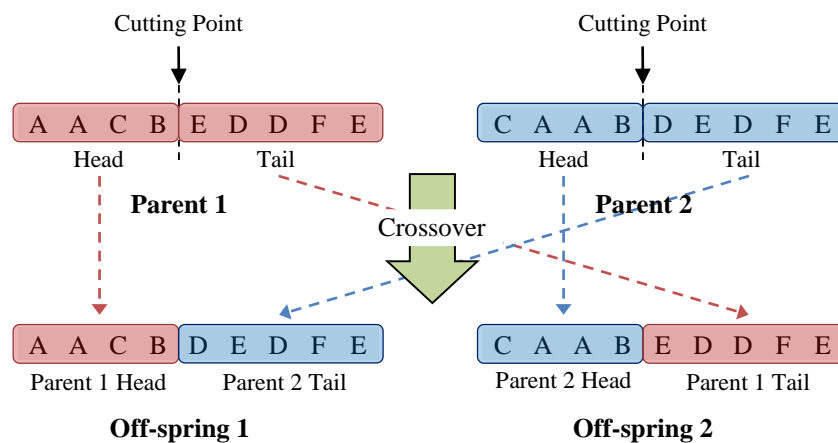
Cutting Point

Cutting Point

A A C B E D D F E

C A A B D E D F E

Head

Tail

Head

Tail

Parent 1

Crossover

Parent 2

A A C B D E D F E

C A A B E D D F E

Parent 1 Head

Parent 2 Tail

Parent 2 Head

Parent 1 Tail

Off-spring 1

Off-spring 2